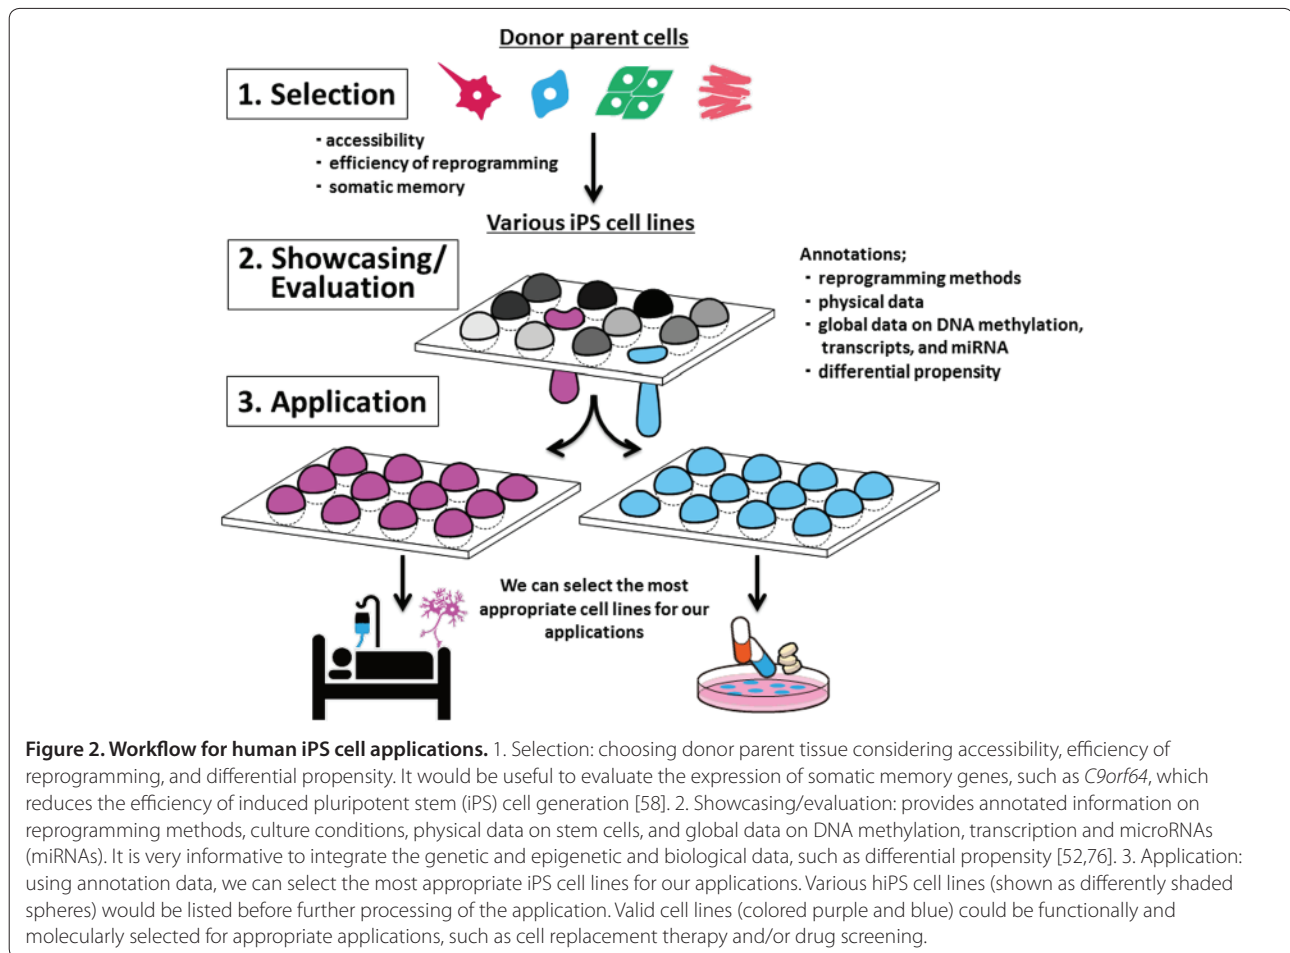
Donor parent cells

1. Selection

・accessibility
・efficiency of reprogramming
・somatic memory

Various iPS cell lines

2. Showcasing/ Evaluation

Annotations;
・reprogramming methods
・physical data
・global data on DNA methylation, transcripts, and miRNA
・differential propensity

3. Application

We can select the most appropriate cell lines for our applications

**Figure 2. Workflow for human iPS cell applications.** 1. Selection: choosing donor parent tissue considering accessibility, efficiency of reprogramming, and differential propensity. It would be useful to evaluate the expression of somatic memory genes, such as *C9orf64*, which reduces the efficiency of induced pluripotent stem (iPS) cell generation [58]. 2. Showcasing/evaluation: provides annotated information on reprogramming methods, culture conditions, physical data on stem cells, and global data on DNA methylation, transcription and microRNAs (miRNAs). It is very informative to integrate the genetic and epigenetic and biological data, such as differential propensity [52,76]. 3. Application: using annotation data, we can select the most appropriate iPS cell lines for our applications. Various hiPS cell lines (shown as differently shaded spheres) would be listed before further processing of the application. Valid cell lines (colored purple and blue) could be functionally and molecularly selected for appropriate applications, such as cell replacement therapy and/or drug screening.